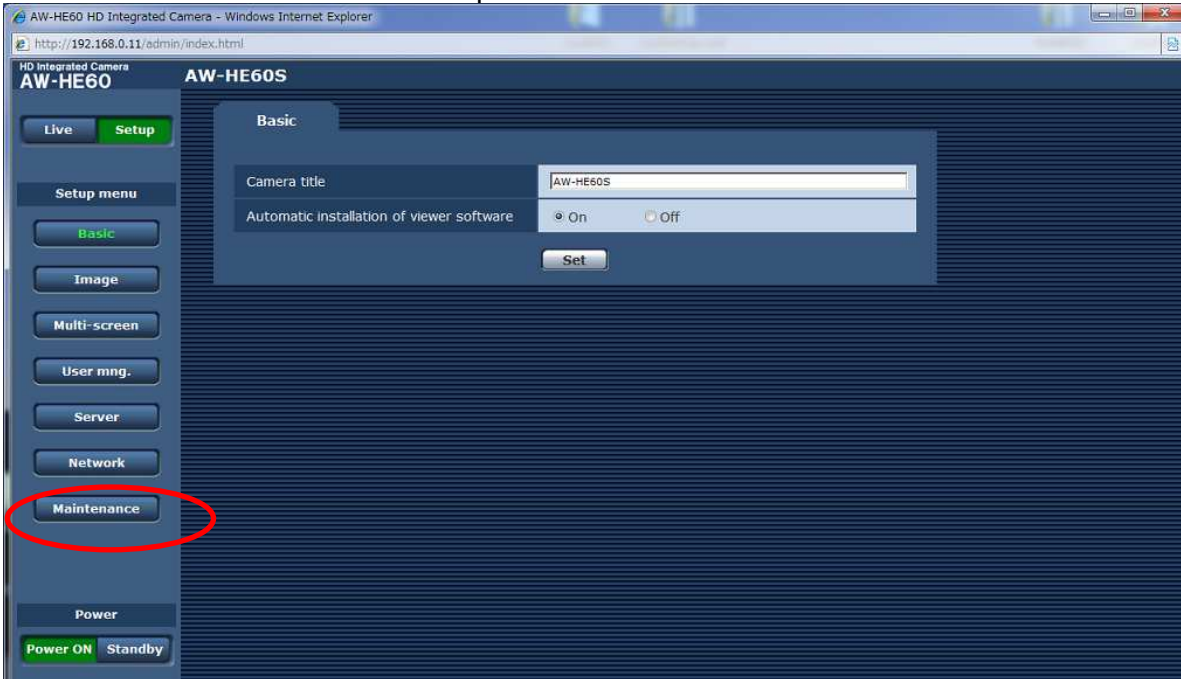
AW-HE60 HD Integrated Camera - Windows Internet Explorer

http://192.168.0.11/admin/index.html

HD Integrated Camera
AW-HE60

AW-HE60S

Live
Setup

Setup menu

Basic

Image

Multi-screen

User mng.

Server

Network

Maintenance

Power

Power ON
Standby

Basic

| Camera title | AW-HE60S |
|---|---|
| Automatic installation of viewer software | On Off |

Set